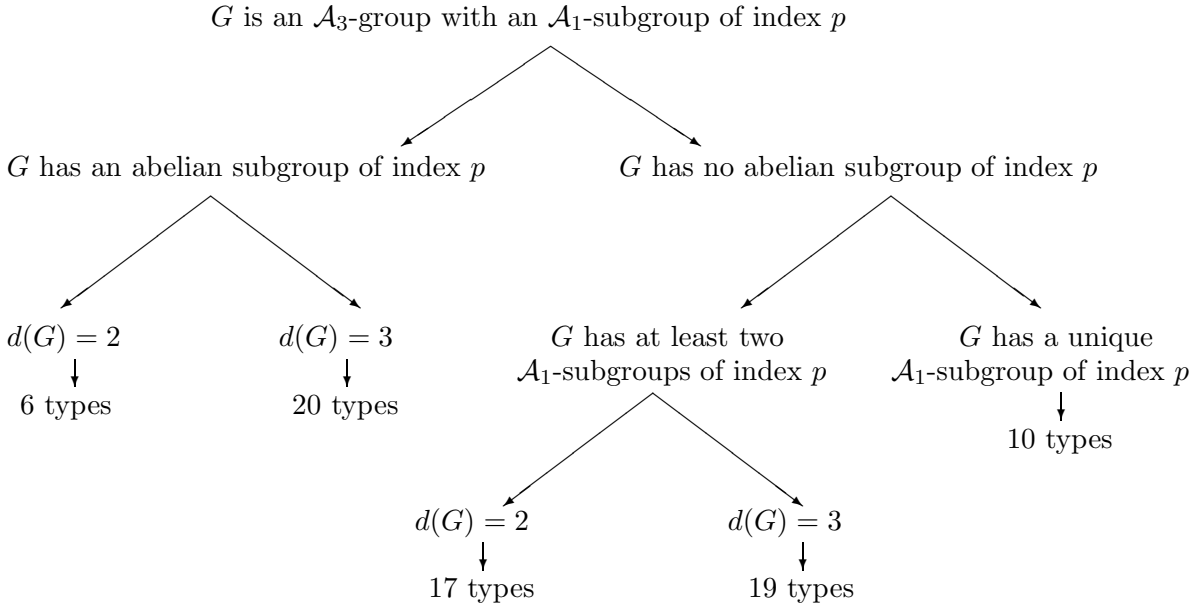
$G$ is an $\mathcal{A}_3$-group with an $\mathcal{A}_1$-subgroup of index $p$

$G$ has an abelian subgroup of index $p$

$G$ has no abelian subgroup of index $p$

$d(G) = 2$

6 types

$d(G) = 3$

20 types

$G$ has at least two $\mathcal{A}_1$-subgroups of index $p$

$G$ has a unique $\mathcal{A}_1$-subgroup of index $p$

10 types

$d(G) = 2$

17 types

$d(G) = 3$

19 types